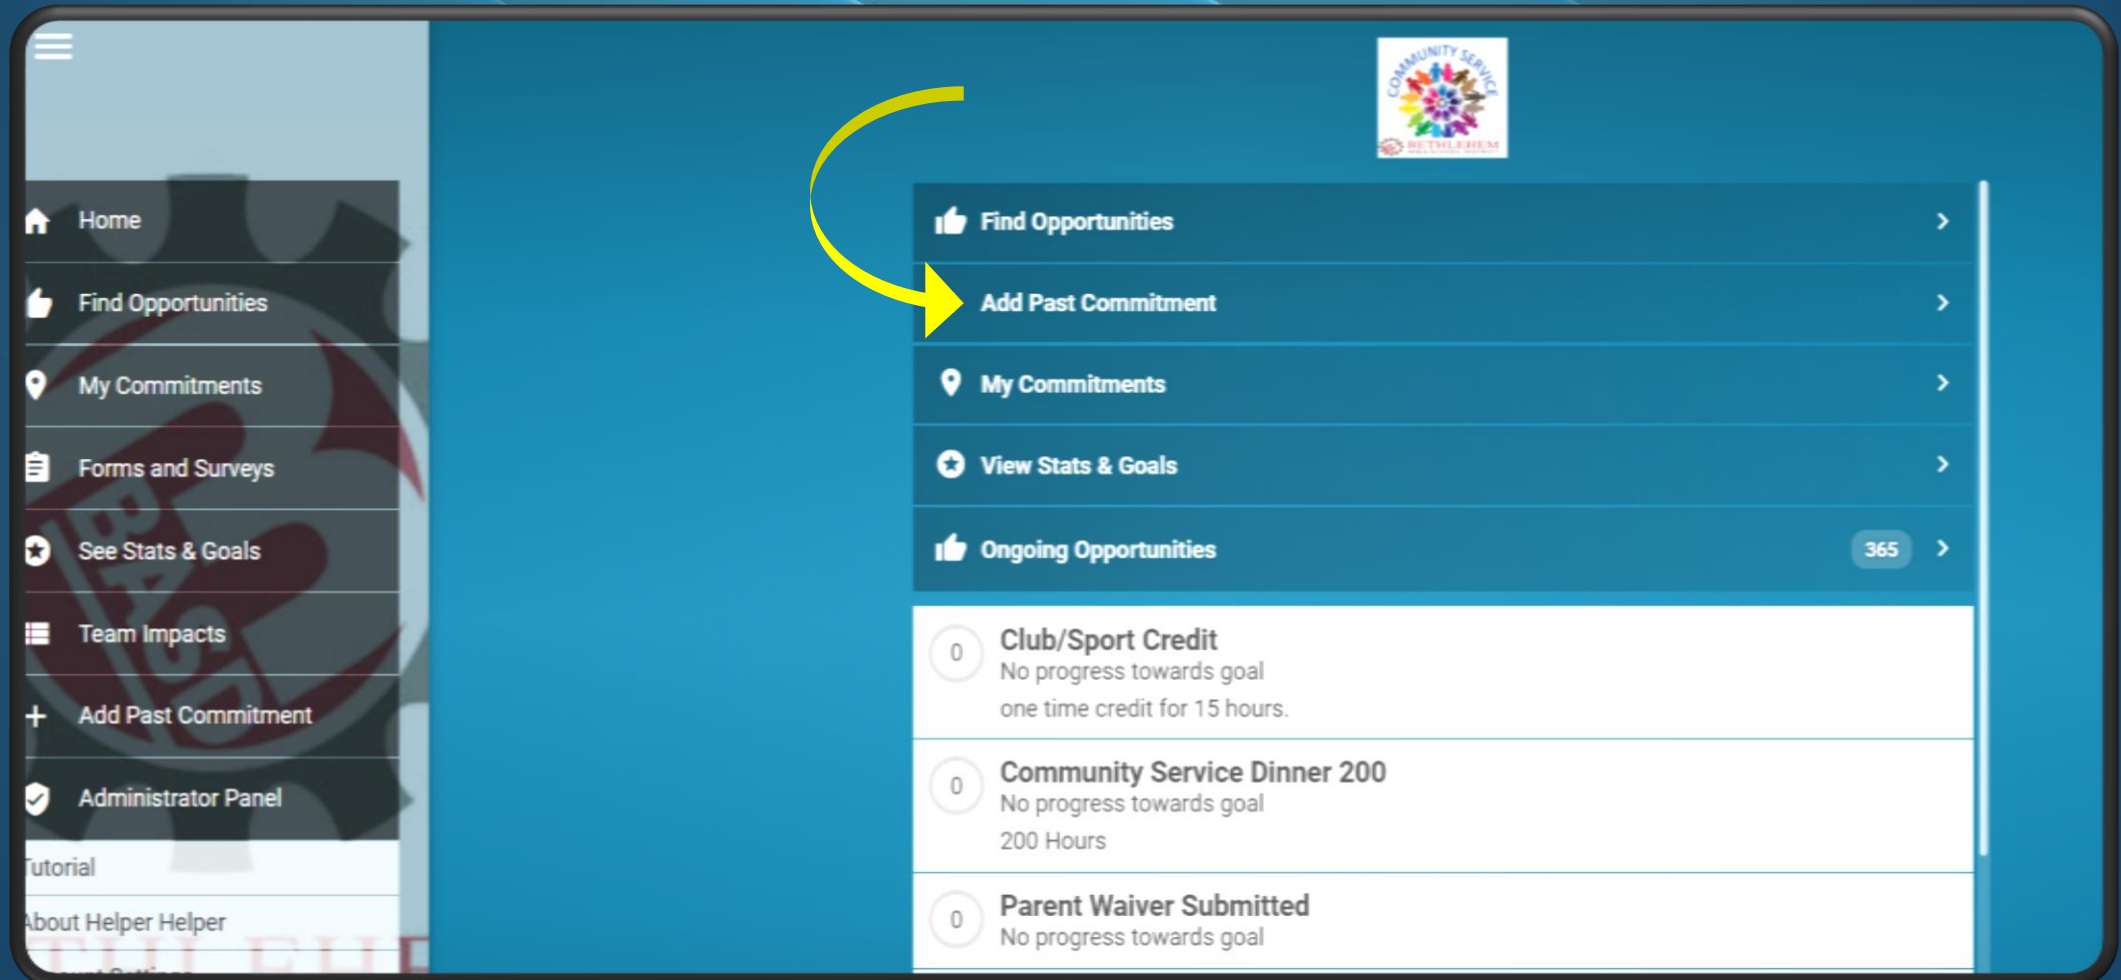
Home

Find Opportunities

My Commitments

Forms and Surveys

See Stats & Goals

Team Impacts

Add Past Commitment

Administrator Panel

Tutorial

About Helper Helper

COMMUNITY SERVICE
BETHLEHEM

Find Opportunities

Add Past Commitment

My Commitments

View Stats & Goals

Ongoing Opportunities 365

0 Club/Sport Credit
No progress towards goal
one time credit for 15 hours.

0 Community Service Dinner 200
No progress towards goal
200 Hours

0 Parent Waiver Submitted
No progress towards goal